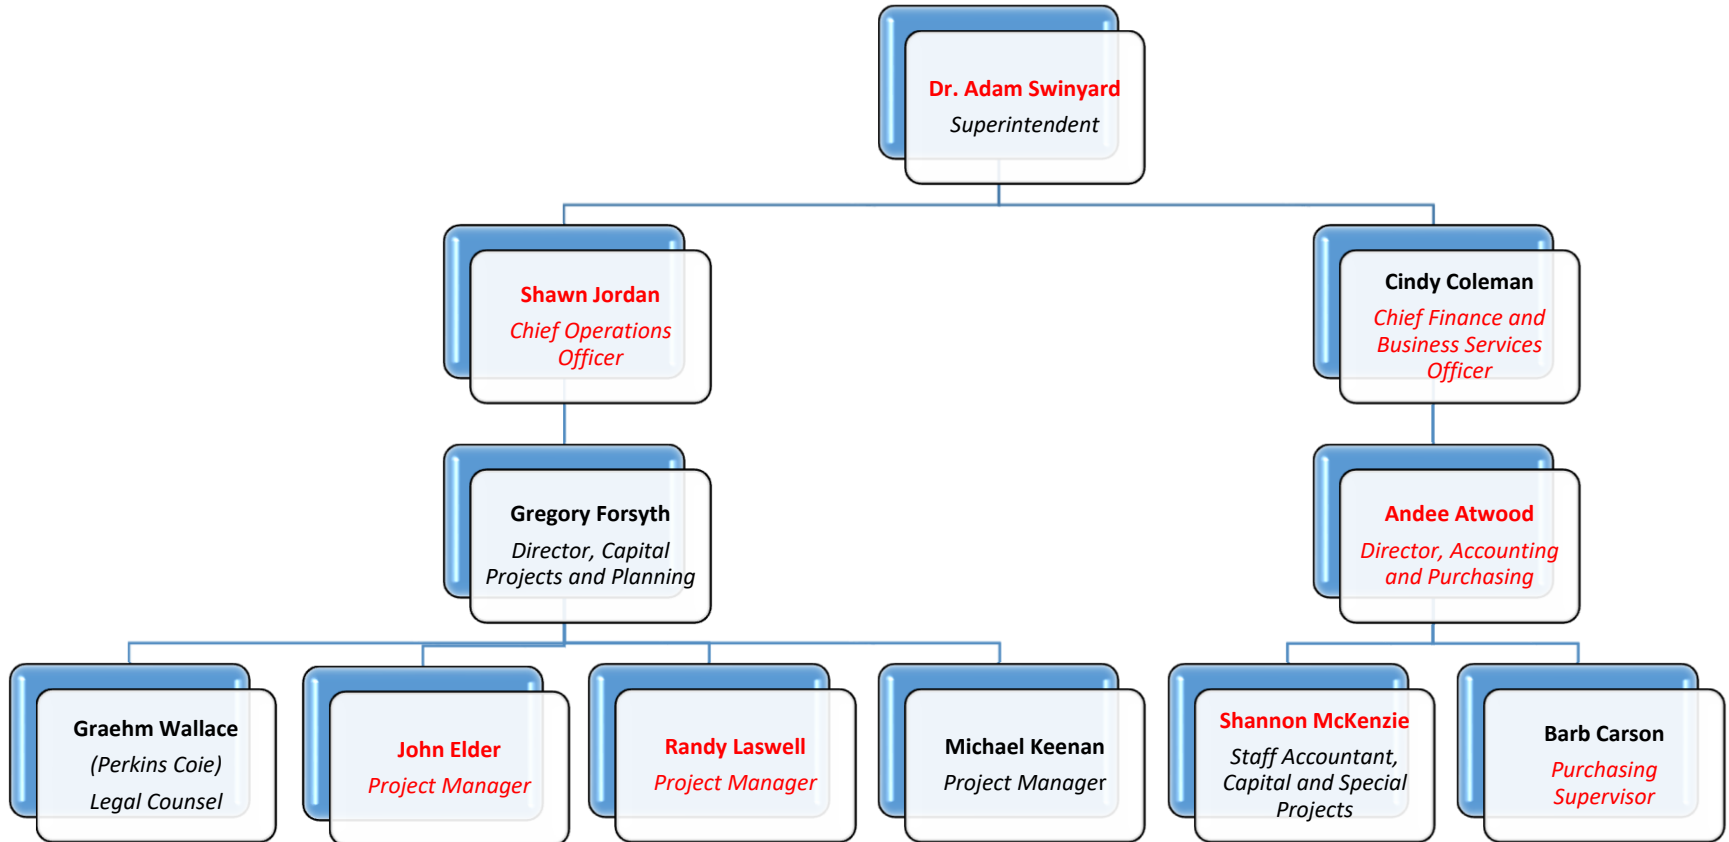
Dr. Adam Swinyard
Superintendent

Shawn Jordan
Chief Operations Officer

Cindy Coleman
Chief Finance and Business Services Officer

Gregory Forsyth
Director, Capital Projects and Planning

Andee Atwood
Director, Accounting and Purchasing

Graehm Wallace
(Perkins Coie)
Legal Counsel

John Elder
Project Manager

Randy Laswell
Project Manager

Michael Keenan
Project Manager

Shannon McKenzie
Staff Accountant, Capital and Special Projects

Barb Carson
Purchasing Supervisor